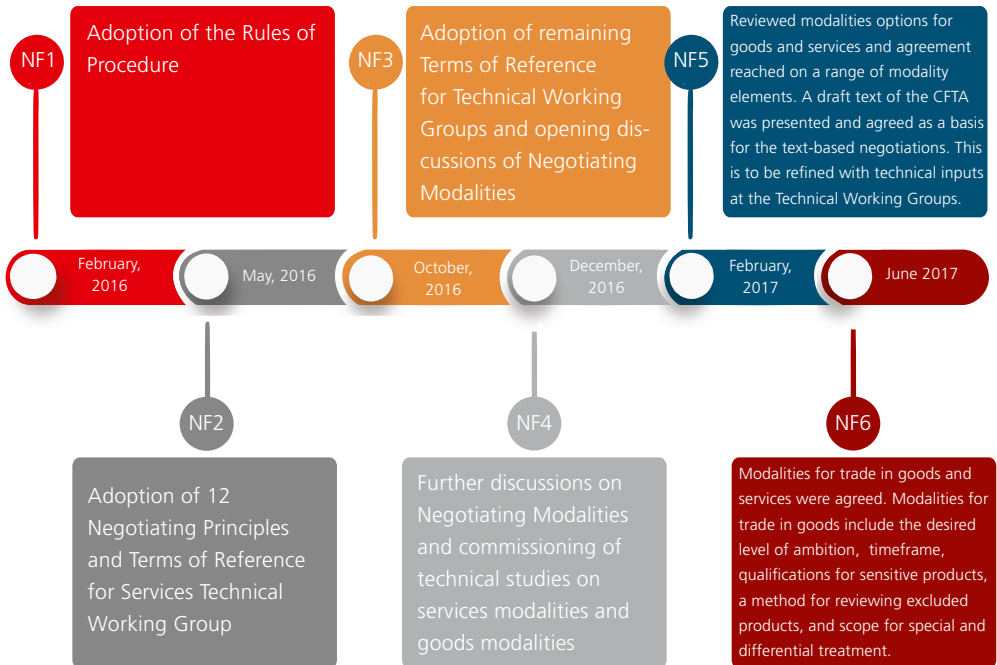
NF1

Adoption of the Rules of Procedure

NF3

Adoption of remaining Terms of Reference for Technical Working Groups and opening discussions of Negotiating Modalities

NF5

Reviewed modalities options for goods and services and agreement reached on a range of modality elements. A draft text of the CFTA was presented and agreed as a basis for the text-based negotiations. This is to be refined with technical inputs at the Technical Working Groups.

February, 2016

May, 2016

October, 2016

December, 2016

February, 2017

June 2017

NF2

Adoption of 12 Negotiating Principles and Terms of Reference for Services Technical Working Group

NF4

Further discussions on Negotiating Modalities and commissioning of technical studies on services modalities and goods modalities

NF6

Modalities for trade in goods and services were agreed. Modalities for trade in goods include the desired level of ambition, timeframe, qualifications for sensitive products, a method for reviewing excluded products, and scope for special and differential treatment.